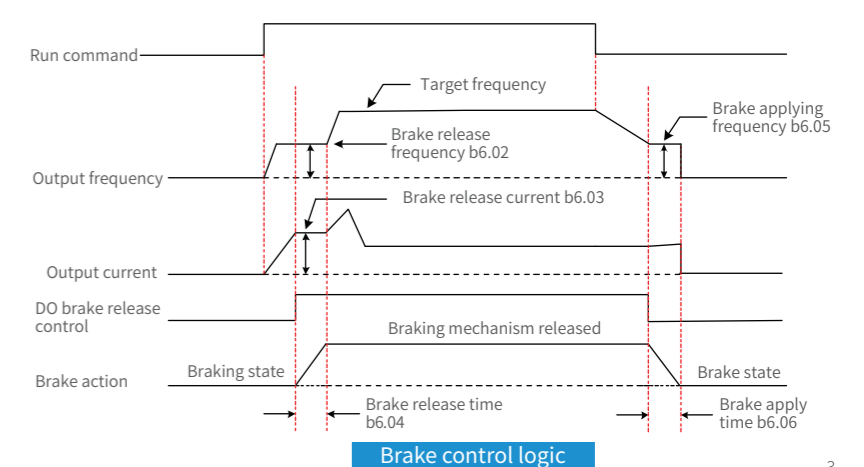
Run command
Target frequency
Brake applying frequency b6.05
Brake release frequency b6.02
Output frequency
Brake release current b6.03
Output current
DO brake release control
Braking mechanism released
Brake action
Braking state
Brake state
Brake release time b6.04
Brake apply time b6.06
Brake control logic
3